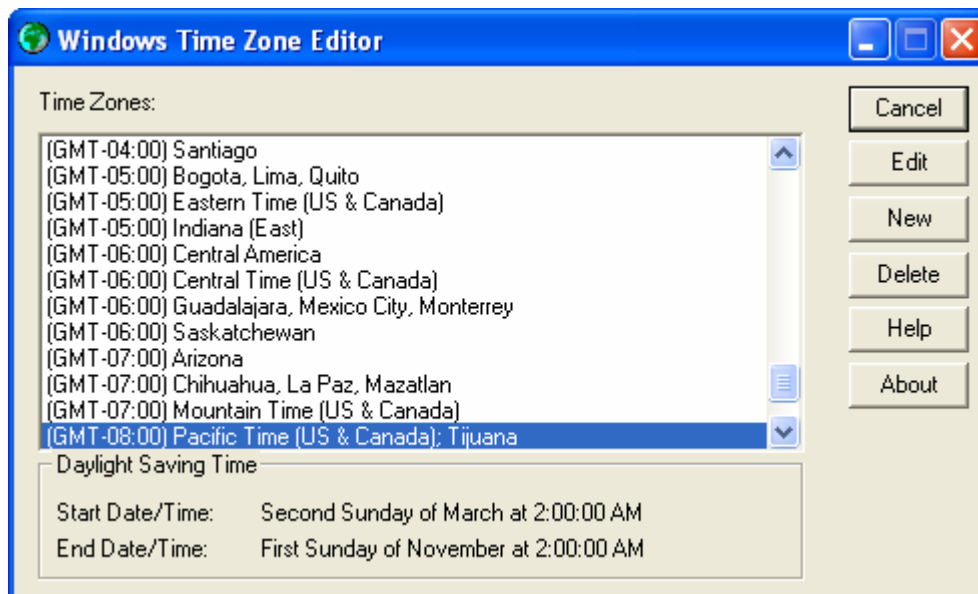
Windows Time Zone Editor

Time Zones:

(GMT-04:00) Santiago
(GMT-05:00) Bogota, Lima, Quito
(GMT-05:00) Eastern Time (US & Canada)
(GMT-05:00) Indiana (East)
(GMT-06:00) Central America
(GMT-06:00) Central Time (US & Canada)
(GMT-06:00) Guadalajara, Mexico City, Monterrey
(GMT-06:00) Saskatchewan
(GMT-07:00) Arizona
(GMT-07:00) Chihuahua, La Paz, Mazatlan
(GMT-07:00) Mountain Time (US & Canada)
(GMT-08:00) Pacific Time (US & Canada); Tijuana

Cancel
Edit
New
Delete
Help
About

Daylight Saving Time

Start Date/Time: Second Sunday of March at 2:00:00 AM
End Date/Time: First Sunday of November at 2:00:00 AM